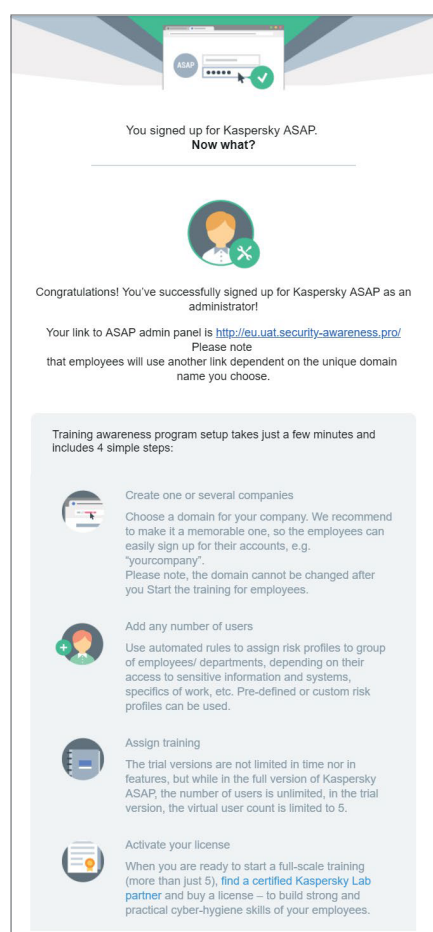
ASAP
•••••

You signed up for Kaspersky ASAP.
**Now what?**

Congratulations! You've successfully signed up for Kaspersky ASAP as an administrator!

Your link to ASAP admin panel is http://eu.uat.security-awareness.pro/ Please note that employees will use another link dependent on the unique domain name you choose.

Training awareness program setup takes just a few minutes and includes 4 simple steps:

Create one or several companies

Choose a domain for your company. We recommend to make it a memorable one, so the employees can easily sign up for their accounts, e.g. "yourcompany".
Please note, the domain cannot be changed after you Start the training for employees.

Add any number of users

Use automated rules to assign risk profiles to group of employees/ departments, depending on their access to sensitive information and systems, specifics of work, etc. Pre-defined or custom risk profiles can be used.

Assign training

The trial versions are not limited in time nor in features, but while in the full version of Kaspersky ASAP, the number of users is unlimited, in the trial version, the virtual user count is limited to 5.

Activate your license

When you are ready to start a full-scale training (more than just 5), find a certified Kaspersky Lab partner and buy a license – to build strong and practical cyber-hygiene skills of your employees.